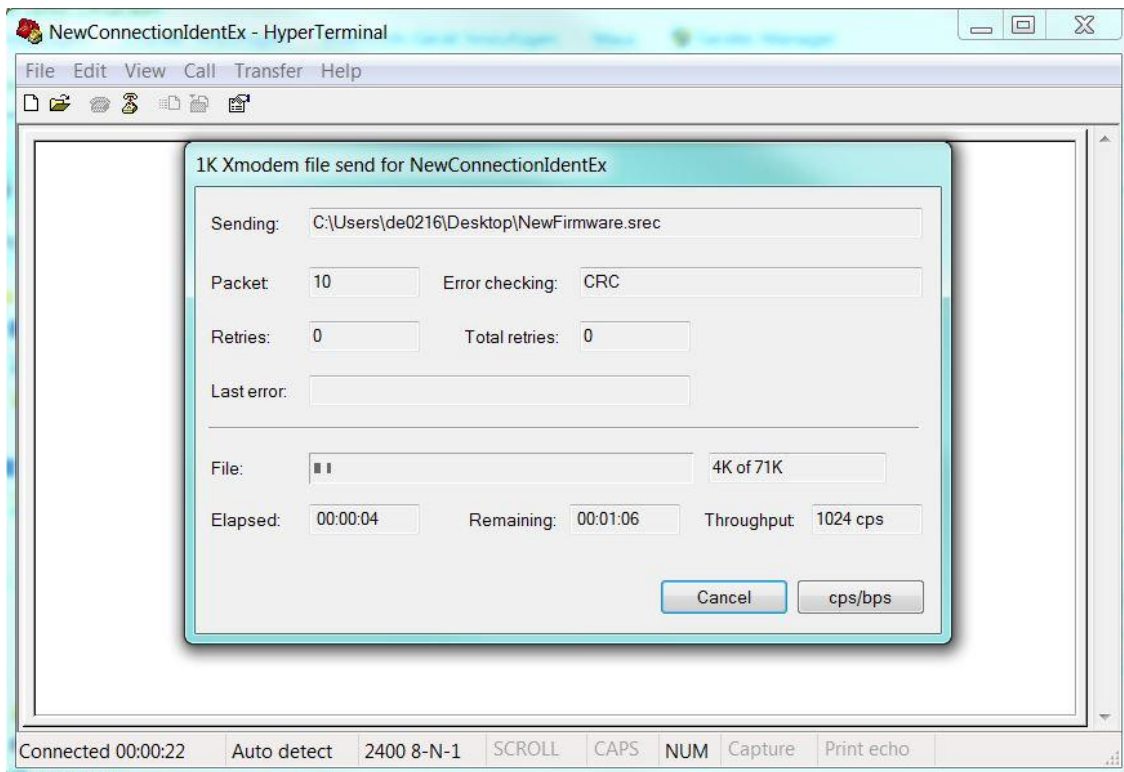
NewConnectionIdentEx - HyperTerminal

File Edit View Call Transfer Help

1K Xmodem file send for NewConnectionIdentEx

Sending: C:\Users\de0216\Desktop\NewFirmware.srec

Packet: 10

Error checking: CRC

Retries: 0

Total retries: 0

Last error:

File:

4K of 71K

Elapsed: 00:00:04

Remaining: 00:01:06

Throughput: 1024 cps

Cancel

cps/bps

Connected 00:00:22

Auto detect

2400 8-N-1

SCROLL

CAPS

NUM

Capture

Print echo